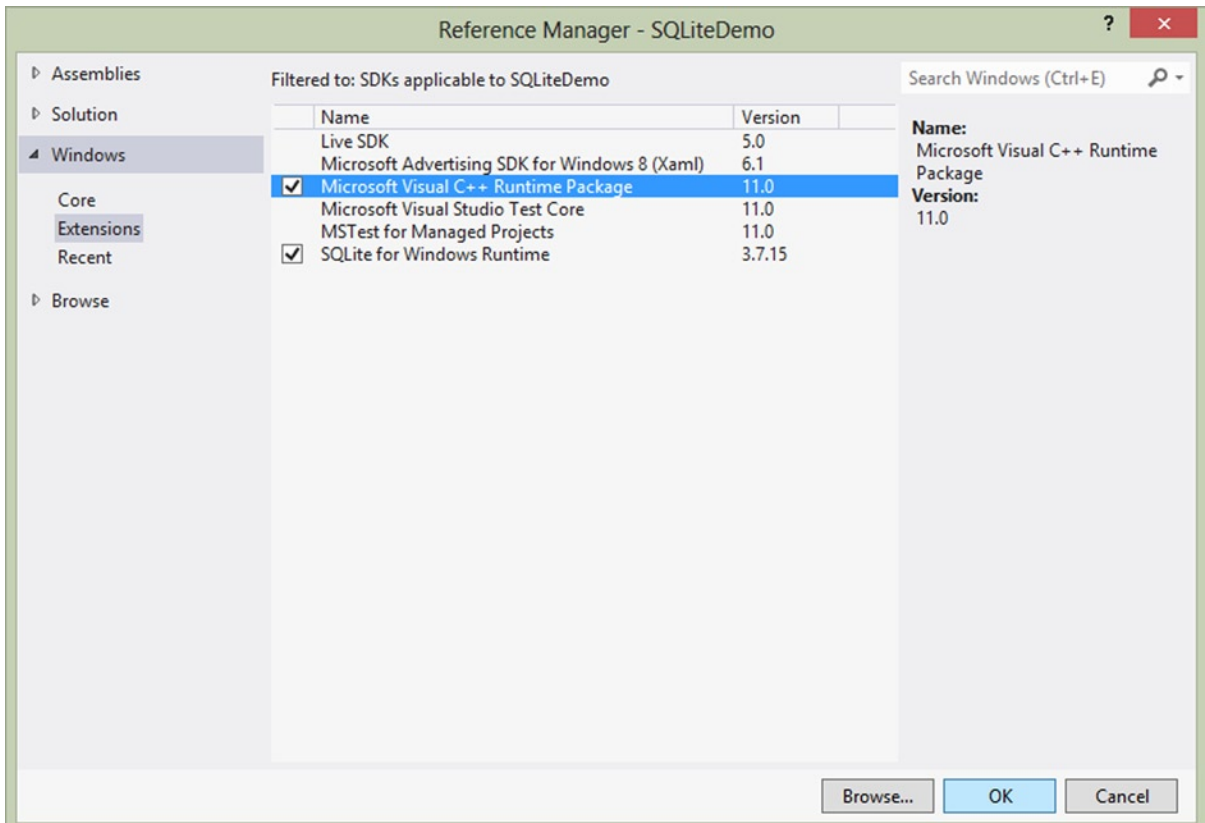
Reference Manager - SQLiteDemo

?

×

Assemblies

Solution

Windows

Core

Extensions

Recent

Browse

Filtered to: SDKs applicable to SQLiteDemo

Search Windows (Ctrl+E)

| | Name | Version |
|---|---|---|
| | Live SDK | 5.0 |
| | Microsoft Advertising SDK for Windows 8 (Xaml) | 6.1 |
| ✔ | Microsoft Visual C++ Runtime Package | 11.0 |
| | Microsoft Visual Studio Test Core | 11.0 |
| | MSTest for Managed Projects | 11.0 |
| ✔ | SQLite for Windows Runtime | 3.7.15 |

Name:
Microsoft Visual C++ Runtime Package
Version:
11.0

Browse...

OK

Cancel